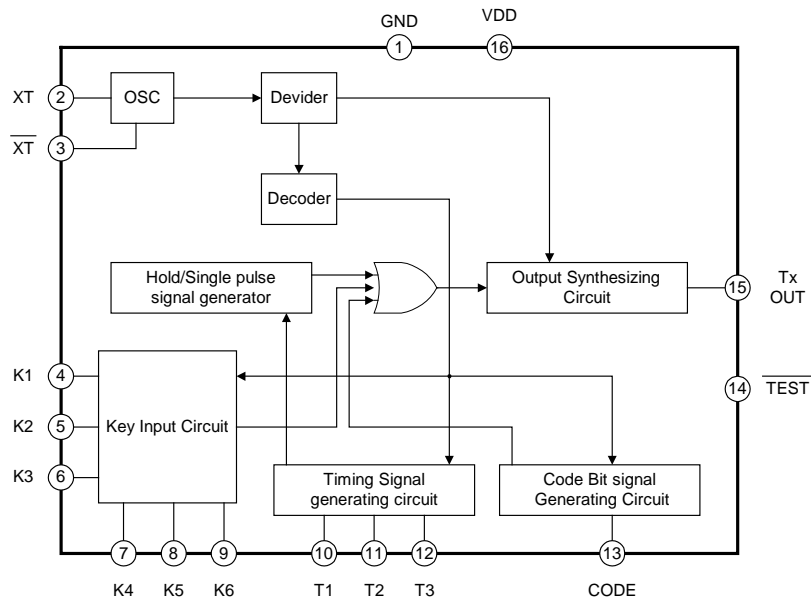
GND
1
VDD
16

XT
2
$\overline{XT}$
3

OSC
Devider
Decoder

Hold/Single pulse signal generator

Output Synthesizing Circuit

15
Tx OUT

K1
4
K2
5
K3
6

Key Input Circuit

14
$\overline{TEST}$

Timing Signal generating circuit

Code Bit signal Generating Circuit

7
8
9
10
11
12
13

K4
K5
K6
T1
T2
T3
CODE